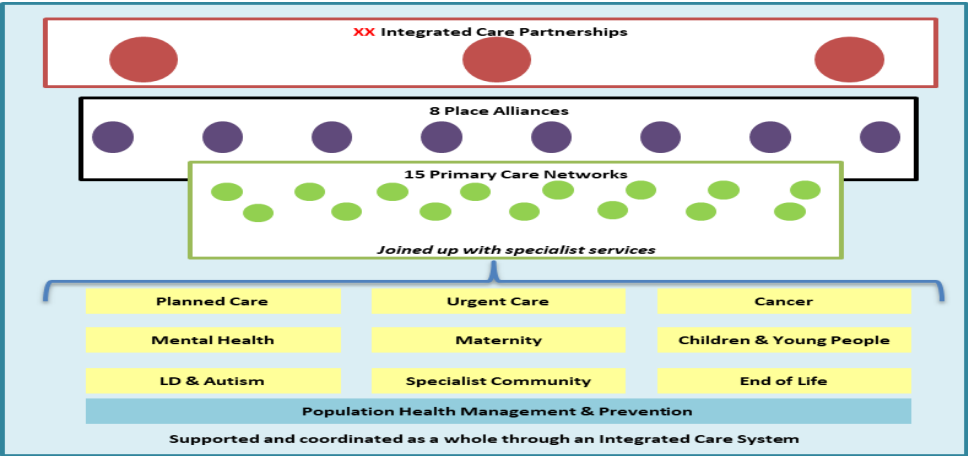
XX Integrated Care Partnerships

8 Place Alliances

15 Primary Care Networks

Joined up with specialist services

| Planned Care | Urgent Care | Cancer |
|---|---|---|
| Mental Health | Maternity | Children & Young People |
| LD & Autism | Specialist Community | End of Life |

Population Health Management & Prevention

Supported and coordinated as a whole through an Integrated Care System